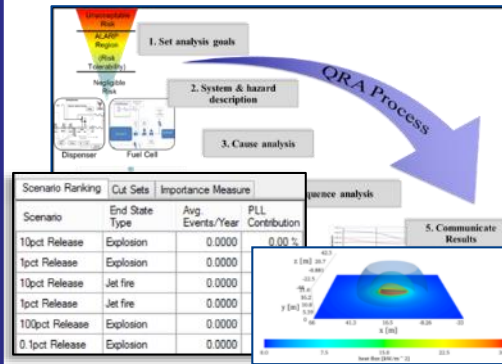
Unacceptable Risk

ALARP Region (Risk Tolerability)

Negligible Risk

1. Set analysis goals

QRA Process

2. System & hazard description

Dispenser

Fuel Cell

3. Cause analysis

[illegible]quence analysis

5. Communicate Results

| Scenario Ranking | Cut Sets | Importance Measure | |
|---|---|---|---|
| Scenario | End State Type | Avg. Events/Year | PLL Contribution |
| 10pct Release | Explosion | 0.0000 | 0.00 % |
| 1pct Release | Explosion | 0.0000 | |
| 10pct Release | Jet fire | 0.0000 | |
| 1pct Release | Jet fire | 0.0000 | |
| 100pct Release | Explosion | 0.0000 | |
| 0.1pct Release | Explosion | 0.0000 | |

z (m)

y (m)

x (m)

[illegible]